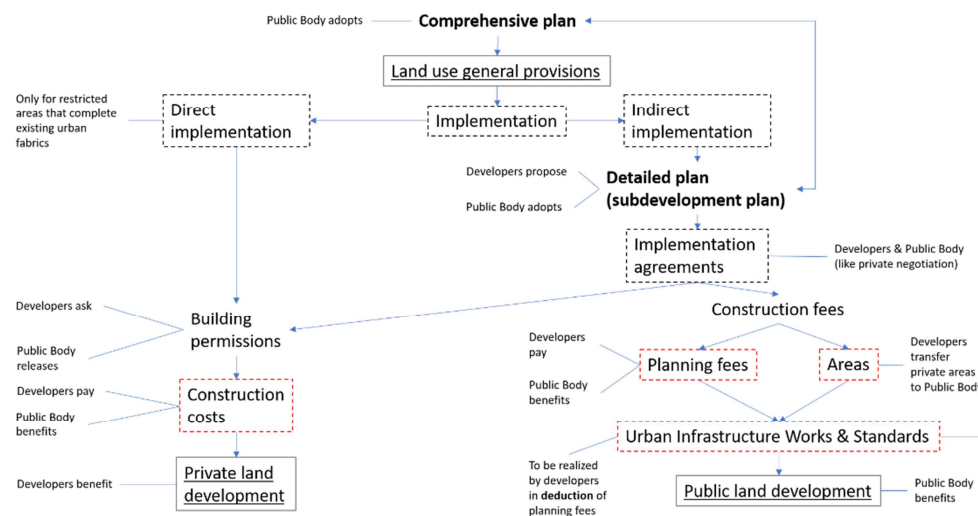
Public Body adopts

Comprehensive plan

Land use general provisions

Only for restricted areas that complete existing urban fabrics

Direct implementation

Implementation

Indirect implementation

Developers propose

Public Body adopts

Detailed plan (subdevelopment plan)

Implementation agreements

Developers & Public Body (like private negotiation)

Developers ask

Public Body releases

Building permissions

Construction fees

Developers pay

Public Body benefits

Planning fees

Areas

Developers transfer private areas to Public Bod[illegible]

Developers pay

Public Body benefits

Construction costs

Urban Infrastructure Works & Standards

To be realized by developers in deduction of planning fees

Developers benefit

Private land development

Public land development

Public Body benefits